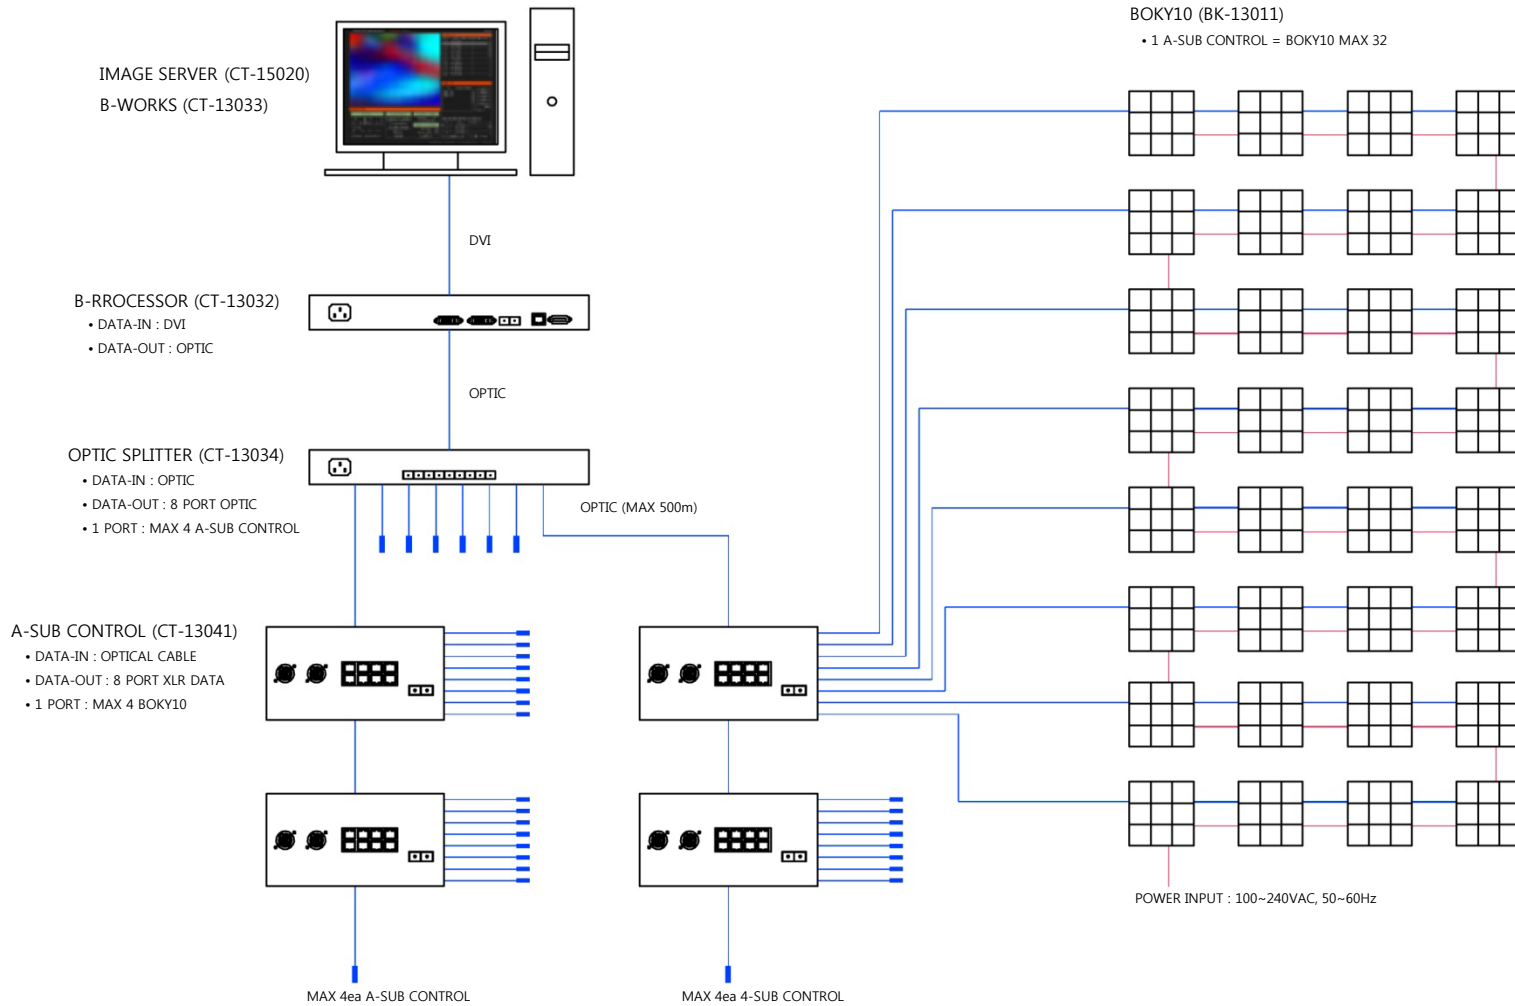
IMAGE SERVER (CT-15020)
B-WORKS (CT-13033)

DVI

B-RROCESSOR (CT-13032)
• DATA-IN : DVI
• DATA-OUT : OPTIC

OPTIC

OPTIC SPLITTER (CT-13034)
• DATA-IN : OPTIC
• DATA-OUT : 8 PORT OPTIC
• 1 PORT : MAX 4 A-SUB CONTROL

OPTIC (MAX 500m)

A-SUB CONTROL (CT-13041)
• DATA-IN : OPTICAL CABLE
• DATA-OUT : 8 PORT XLR DATA
• 1 PORT : MAX 4 BOKY10

MAX 4ea A-SUB CONTROL

MAX 4ea 4-SUB CONTROL

BOKY10 (BK-13011)
• 1 A-SUB CONTROL = BOKY10 MAX 32

POWER INPUT : 100~240VAC, 50~60Hz